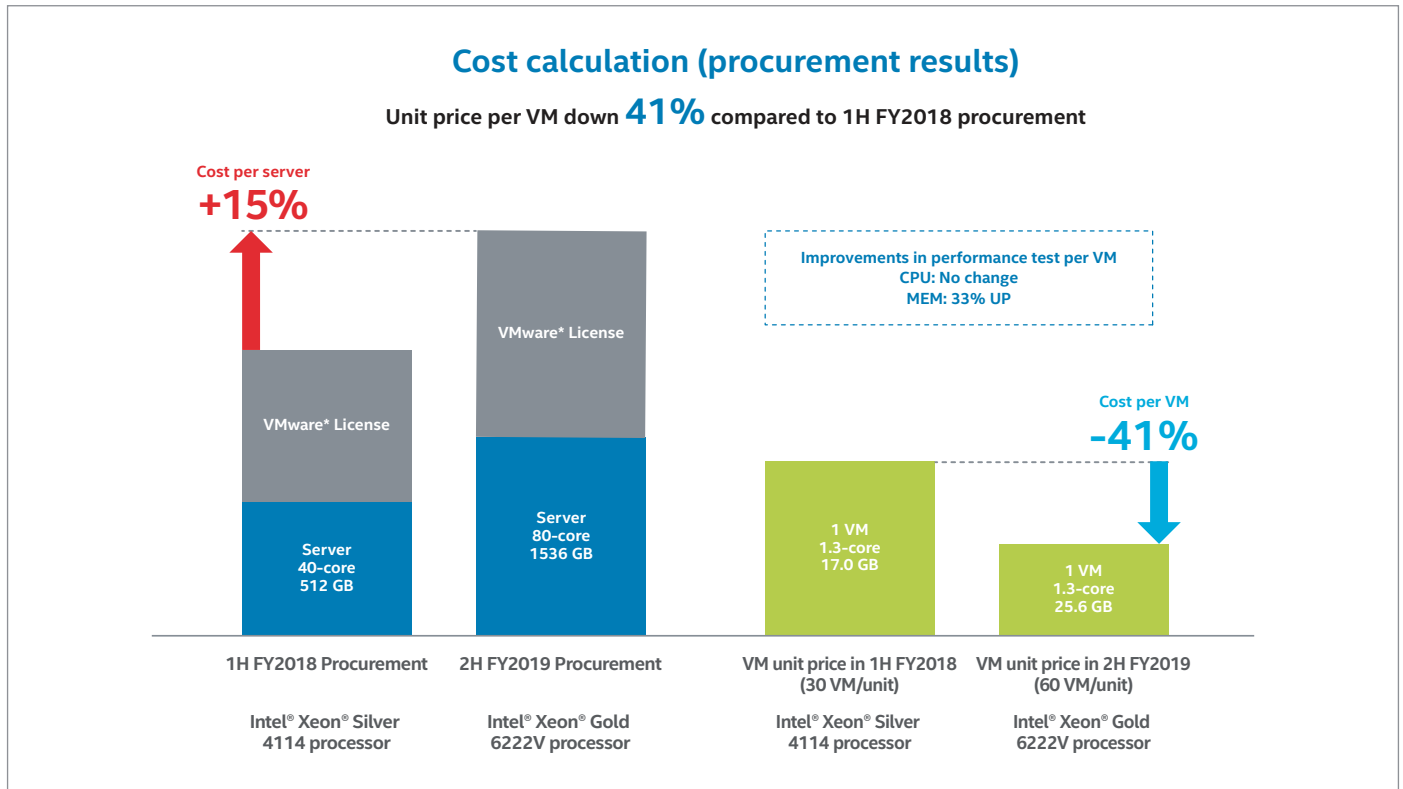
Cost calculation (procurement results)

Unit price per VM down 41% compared to 1H FY2018 procurement

Cost per server
+15%

VMware* License

Server
40-core
512 GB

VMware* License

Server
80-core
1536 GB

Improvements in performance test per VM
CPU: No change
MEM: 33% UP

Cost per VM
-41%

1 VM
1.3-core
17.0 GB

1 VM
1.3-core
25.6 GB

1H FY2018 Procurement

Intel® Xeon® Silver 4114 processor

2H FY2019 Procurement

Intel® Xeon® Gold 6222V processor

VM unit price in 1H FY2018 (30 VM/unit)

Intel® Xeon® Silver 4114 processor

VM unit price in 2H FY2019 (60 VM/unit)

Intel® Xeon® Gold 6222V processor